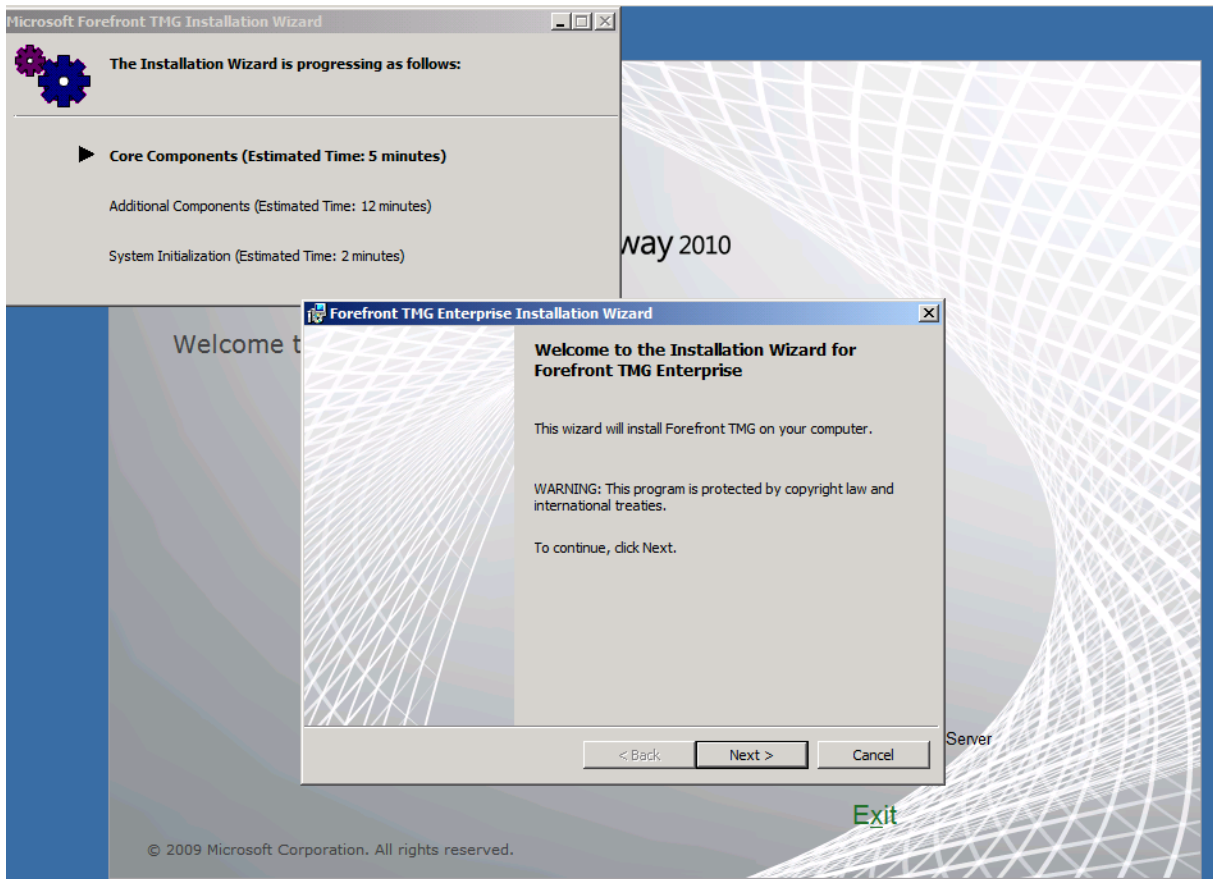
Microsoft Forefront TMG Installation Wizard

The Installation Wizard is progressing as follows:

Core Components (Estimated Time: 5 minutes)

Additional Components (Estimated Time: 12 minutes)

System Initialization (Estimated Time: 2 minutes)

way 2010

Welcome t

Forefront TMG Enterprise Installation Wizard

Welcome to the Installation Wizard for Forefront TMG Enterprise

This wizard will install Forefront TMG on your computer.

WARNING: This program is protected by copyright law and international treaties.

To continue, click Next.

< Back

Next >

Cancel

Server

Exit

© 2009 Microsoft Corporation. All rights reserved.